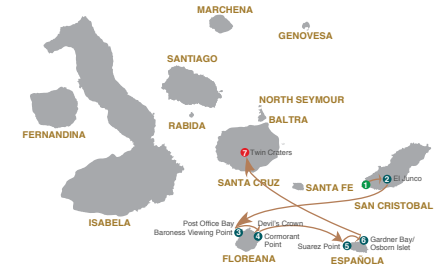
MARCHENA

GENOVESA

SANTIAGO

NORTH SEYMOUR

BALTRA

RABIDA

FERNANDINA

7 Twin Craters

SANTA CRUZ

SANTA FE

1

2 El Junco

SAN CRISTOBAL

ISABELA

Post Office Bay

Devil's Crown

Baroness Viewing Point 3

4 Cormorant Point

Suarez Point 5

6 Gardner Bay/ Osborn Islet

FLOREANA

ESPAÑOLA